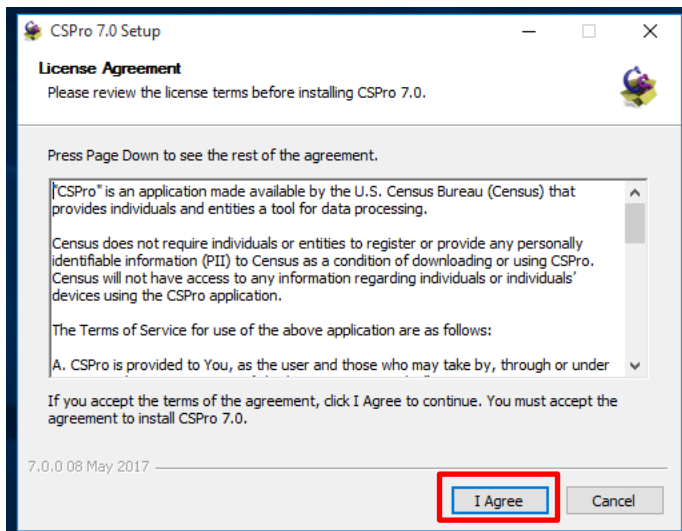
CSPro 7.0 Setup

License Agreement
Please review the license terms before installing CSPro 7.0.

Press Page Down to see the rest of the agreement.

"CSPro" is an application made available by the U.S. Census Bureau (Census) that provides individuals and entities a tool for data processing.

Census does not require individuals or entities to register or provide any personally identifiable information (PII) to Census as a condition of downloading or using CSPro. Census will not have access to any information regarding individuals or individuals' devices using the CSPro application.

The Terms of Service for use of the above application are as follows:

A. CSPro is provided to You, as the user and those who may take by, through or under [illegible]

If you accept the terms of the agreement, click I Agree to continue. You must accept the agreement to install CSPro 7.0.

7.0.0 08 May 2017

I Agree

Cancel